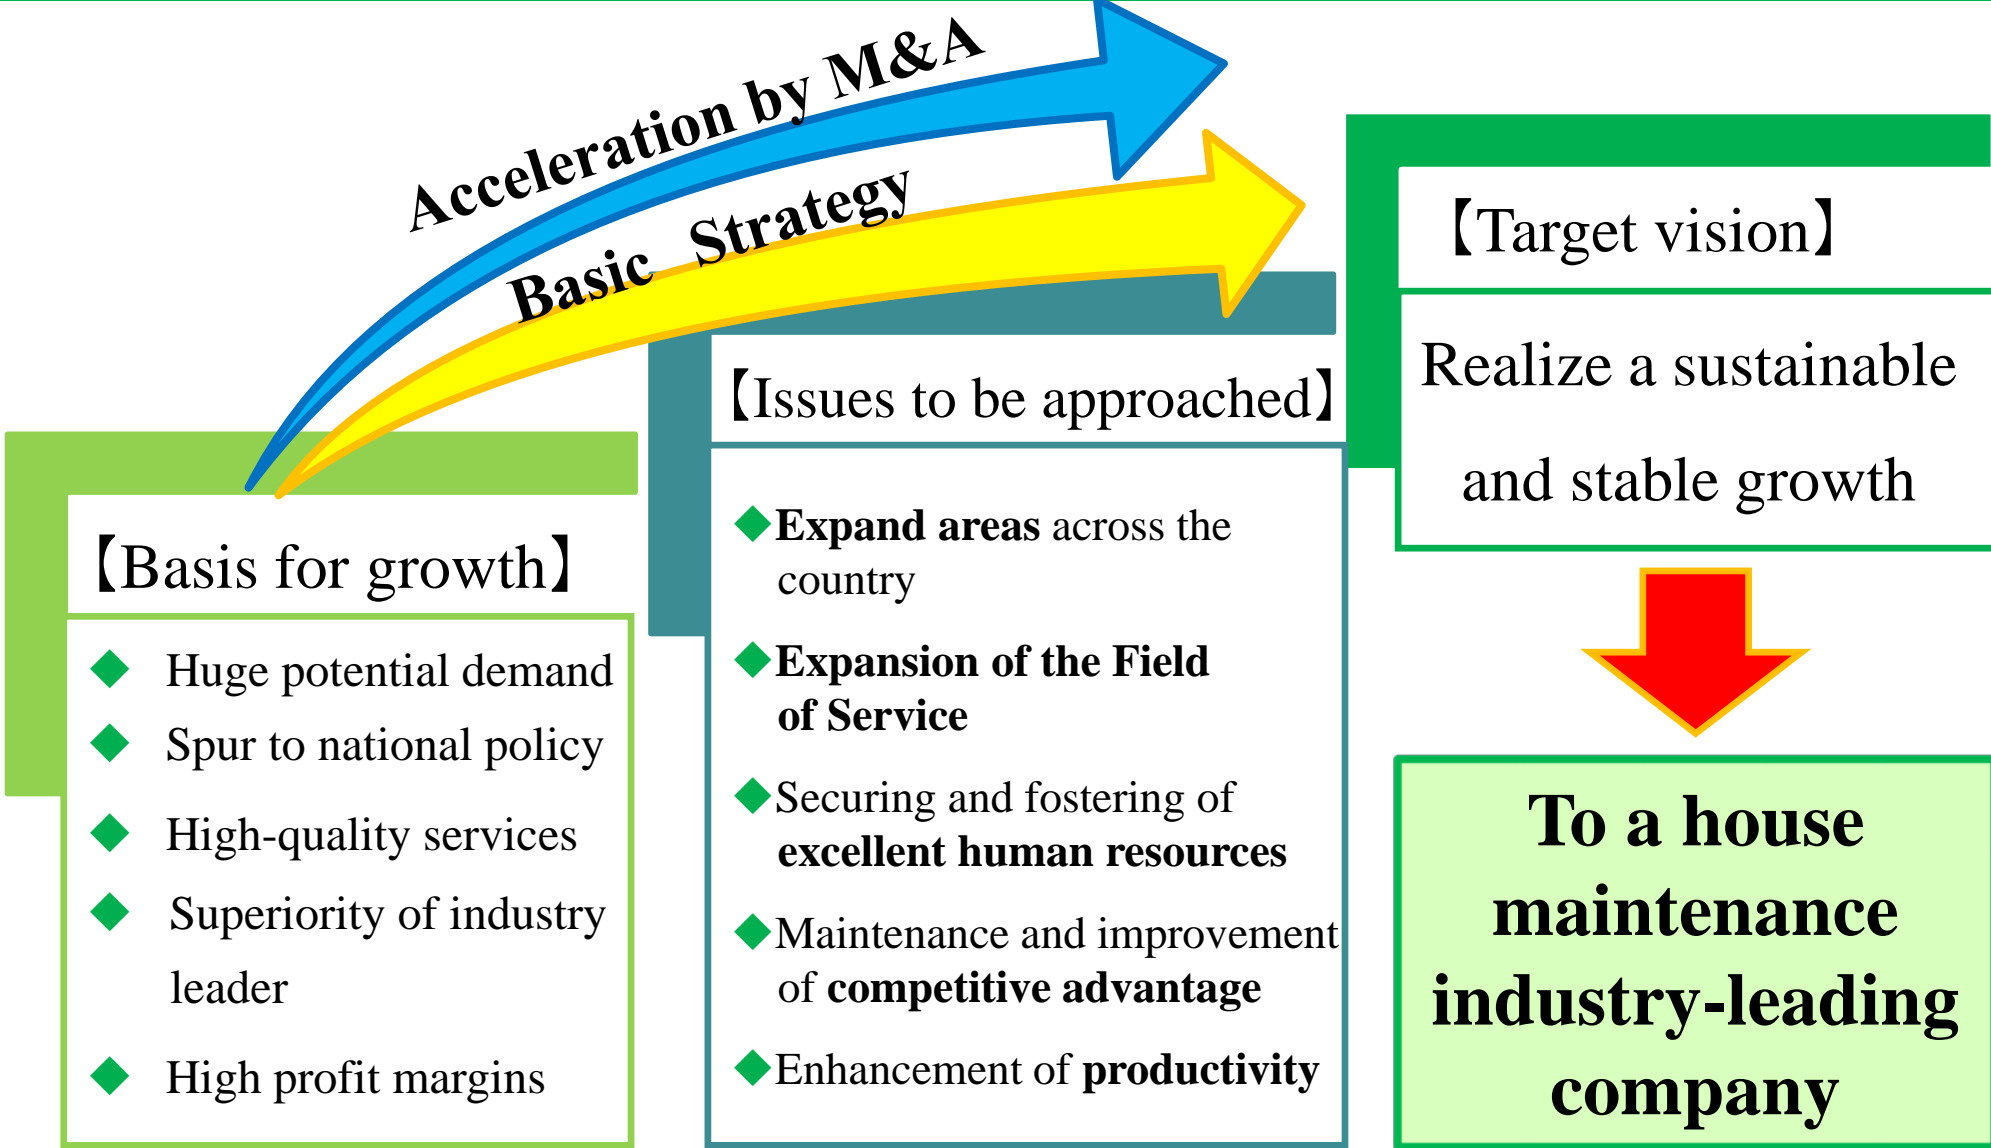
Acceleration by M&A

Basic Strategy

【Basis for growth】

◆ Huge potential demand
◆ Spur to national policy
◆ High-quality services
◆ Superiority of industry leader
◆ High profit margins

【Issues to be approached】

◆Expand areas across the country
◆Expansion of the Field of Service
◆Securing and fostering of excellent human resources
◆Maintenance and improvement of competitive advantage
◆Enhancement of productivity

【Target vision】

Realize a sustainable and stable growth

To a house maintenance industry-leading company